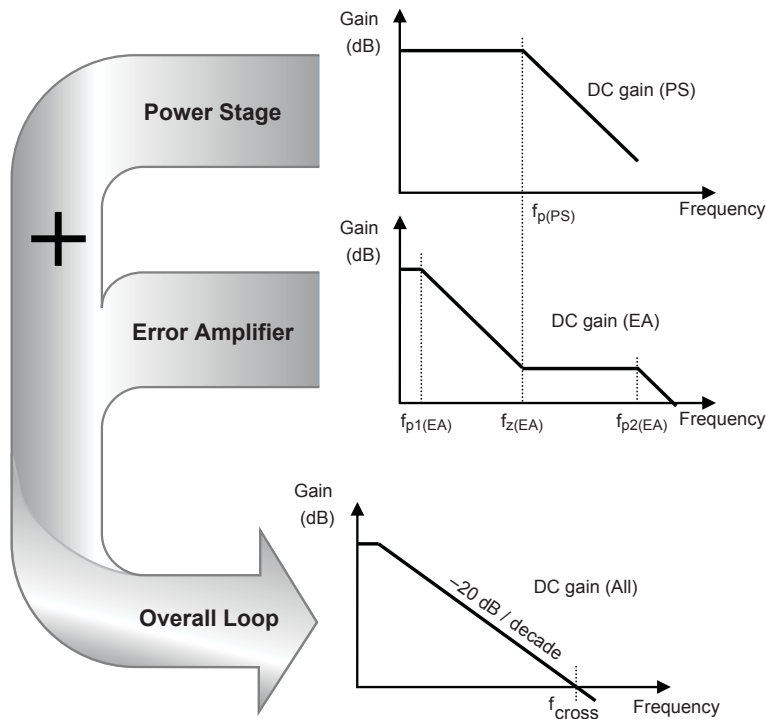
Power Stage

Gain (dB)

DC gain (PS)

$f_{p(PS)}$

Frequency

+

Error Amplifier

Gain (dB)

DC gain (EA)

$f_{p1(EA)}$

$f_{z(EA)}$

$f_{p2(EA)}$

Frequency

Overall Loop

Gain (dB)

–20 dB / decade

DC gain (All)

$f_{cross}$

Frequency